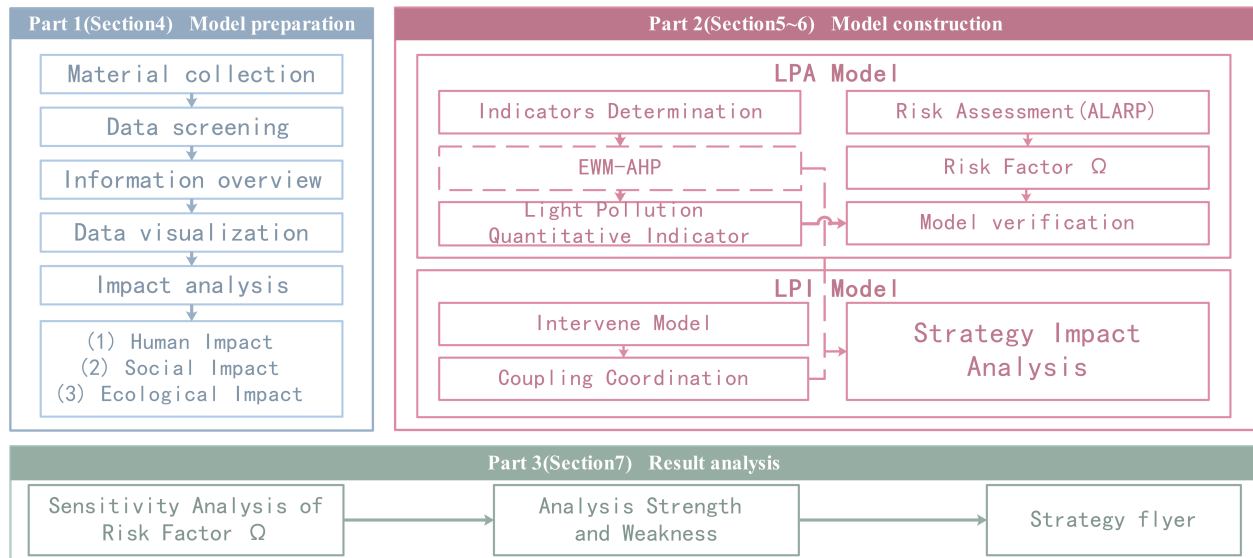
Part 1(Section4) Model preparation

Material collection

Data screening

Information overview

Data visualization

Impact analysis

(1) Human Impact
(2) Social Impact
(3) Ecological Impact

Part 2(Section5~6) Model construction

LPA Model

Indicators Determination

EWM-AHP

Light Pollution Quantitative Indicator

Risk Assessment(ALARP)

Risk Factor Ω

Model verification

LPI Model

Intervene Model

Coupling Coordination

Strategy Impact Analysis

Part 3(Section7) Result analysis

Sensitivity Analysis of Risk Factor Ω

Analysis Strength and Weakness

Strategy flyer